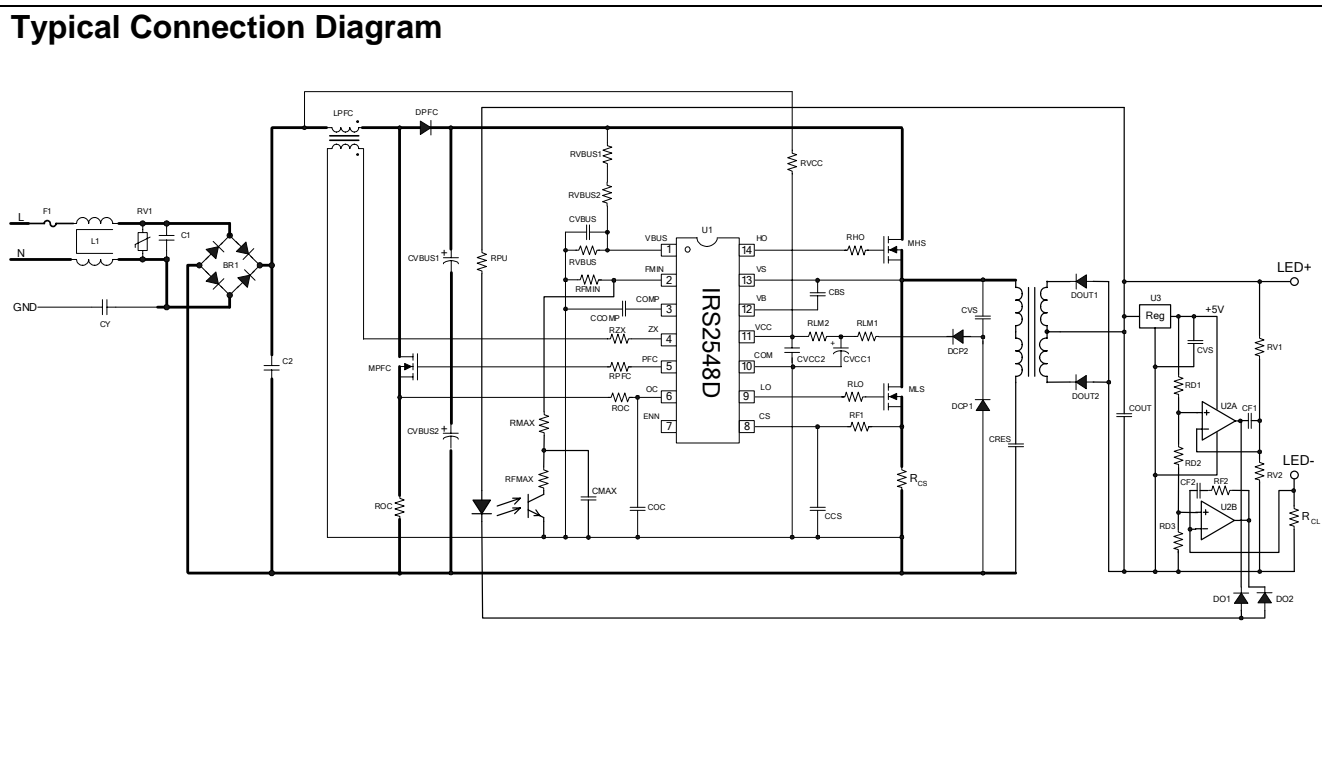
Typical Connection Diagram

L
N
GND
F1
L1
RV1
C1
BR1
CY
C2
LPFC
DPFC
CVBUS1
CVBUS2
MPFC
ROC
RPU
RVBUS1
RVBUS2
CVBUS
RVBUS
RFMIN
CCOMP
RZX
RPFC
ROC
RMAX
RFMAX
CMAX
COC
U1
IRS2548D
VBUS 1
FMIN 2
COMP 3
ZX 4
PFC 5
OC 6
ENN 7
14 HO
13 VS
12 VB
11 VCC
10 COM
9 LO
8 CS
RVCC
RHO
MHS
CBS
RLM2
RLM1
CVCC2
CVCC1
RLO
MLS
RF1
CCS
$R_{CS}$
CVS
DCP2
DCP1
CRES
DOUT1
DOUT2
COUT
U3
Reg
+5V
CVS
RD1
RD2
RD3
U2A
U2B
CF1
CF2
RF2
RV1
RV2
$R_{CL}$
LED+
LED-
DO1
DO2